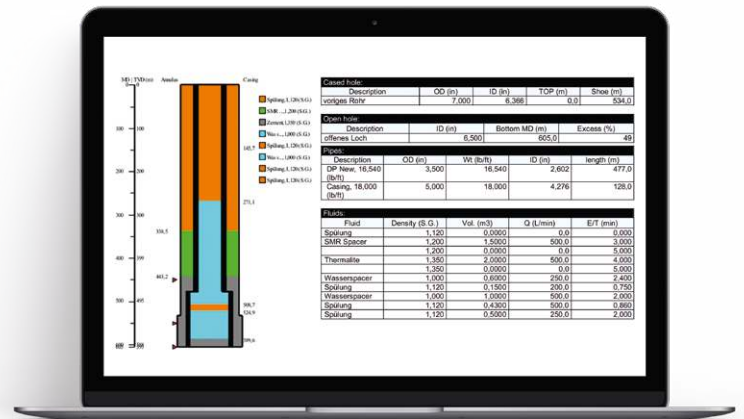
MD / TVD (m) Annulus Casing

Spülung,1,120(S.G.)
SMR...,1,200(S.G.)
Zement,1,350(S.G.)
Was-s...,1,000(S.G.)
Spülung,1,120(S.G.)
Was-s...,1,000(S.G.)
Spülung,1,120(S.G.)
Spülung,1,120(S.G.)

100 100
200 200
300 300
400 400
500 495
600 500

145,7
271,1
350,5
461,2
508,7
524,9
599,6

Cased hole:

| Description | OD (in) | ID (in) | TOP (m) | Shoe (m) |
|---|---|---|---|---|
| voriges Rohr | 7,000 | 6,366 | 0,0 | 534,0 |

Open hole:

| Description | ID (in) | Bottom MD (m) | Excess (%) |
|---|---|---|---|
| offenes Loch | 6,500 | 605,0 | 49 |

Pipes:

| Description | OD (in) | Wt (lb/ft) | ID (in) | length (m) |
|---|---|---|---|---|
| DP New, 16,540 (lb/ft) | 3,500 | 16,540 | 2,602 | 477,0 |
| Casing, 18,000 (lb/ft) | 5,000 | 18,000 | 4,276 | 128,0 |

Fluids:

| Fluid | Density (S.G.) | Vol. (m3) | Q (L/min) | E/T (min) |
|---|---|---|---|---|
| Spülung | 1,120 | 0,0000 | 0,0 | 0,000 |
| SMR Spacer | 1,200 | 1,5000 | 500,0 | 3,000 |
| | 1,200 | 0,0000 | 0,0 | 5,000 |
| Thermalite | 1,350 | 2,0000 | 500,0 | 4,000 |
| | 1,350 | 0,0000 | 0,0 | 5,000 |
| Wasserspacer | 1,000 | 0,6000 | 250,0 | 2,400 |
| Spülung | 1,120 | 0,1500 | 200,0 | 0,750 |
| Wasserspacer | 1,000 | 1,0000 | 500,0 | 2,000 |
| Spülung | 1,120 | 0,4300 | 500,0 | 0,860 |
| Spülung | 1,120 | 0,5000 | 250,0 | 2,000 |